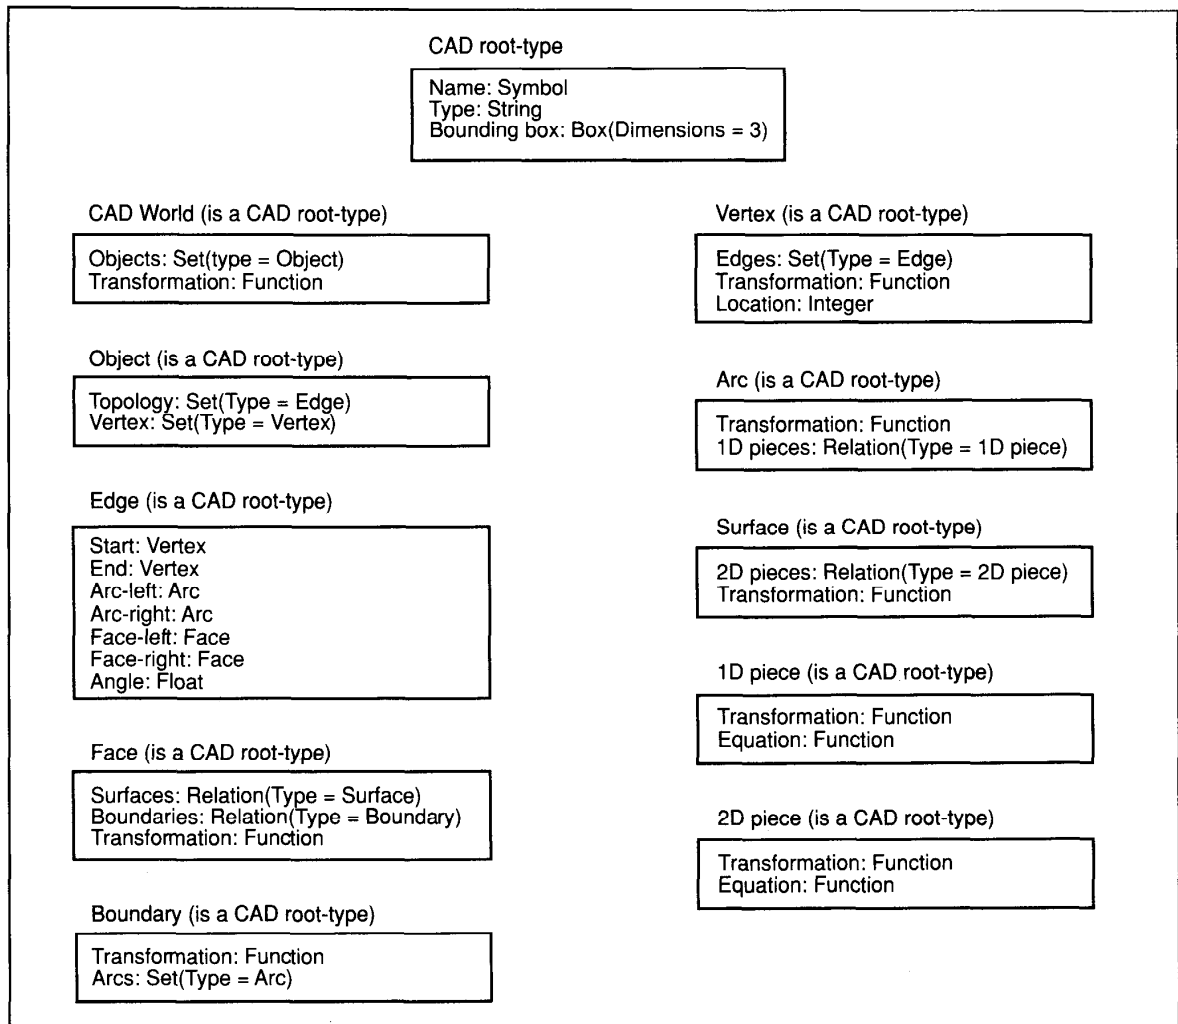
CAD root-type

Name: Symbol
Type: String
Bounding box: Box(Dimensions = 3)

CAD World (is a CAD root-type)

Objects: Set(type = Object)
Transformation: Function

Object (is a CAD root-type)

Topology: Set(Type = Edge)
Vertex: Set(Type = Vertex)

Edge (is a CAD root-type)

Start: Vertex
End: Vertex
Arc-left: Arc
Arc-right: Arc
Face-left: Face
Face-right: Face
Angle: Float

Face (is a CAD root-type)

Surfaces: Relation(Type = Surface)
Boundaries: Relation(Type = Boundary)
Transformation: Function

Boundary (is a CAD root-type)

Transformation: Function
Arcs: Set(Type = Arc)

Vertex (is a CAD root-type)

Edges: Set(Type = Edge)
Transformation: Function
Location: Integer

Arc (is a CAD root-type)

Transformation: Function
1D pieces: Relation(Type = 1D piece)

Surface (is a CAD root-type)

2D pieces: Relation(Type = 2D piece)
Transformation: Function

1D piece (is a CAD root-type)

Transformation: Function
Equation: Function

2D piece (is a CAD root-type)

Transformation: Function
Equation: Function